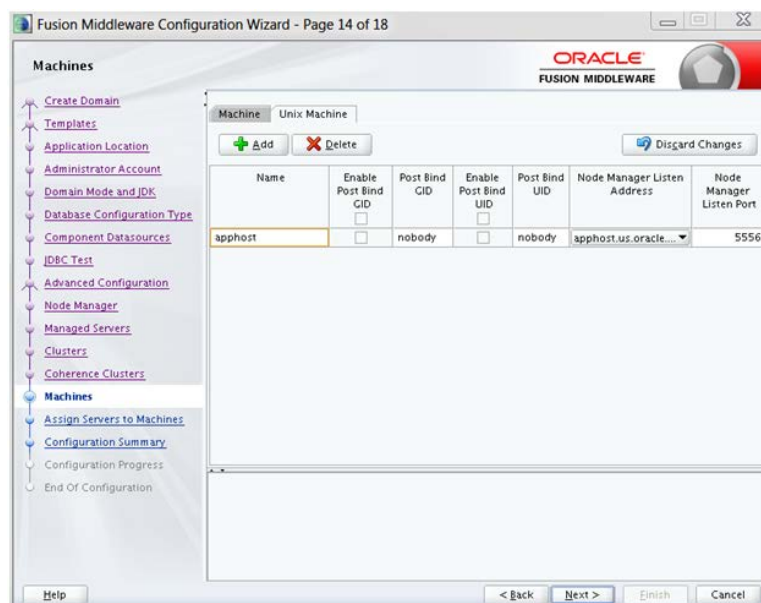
Fusion Middleware Configuration Wizard - Page 14 of 18

Machines

ORACLE
FUSION MIDDLEWARE

Create Domain
Templates
Application Location
Administrator Account
Domain Mode and JDK
Database Configuration Type
Component Datasources
JDBC Test
Advanced Configuration
Node Manager
Managed Servers
Clusters
Coherence Clusters
Machines
Assign Servers to Machines
Configuration Summary
Configuration Progress
End Of Configuration

Machine
Unix Machine

Add
Delete
Discard Changes

| Name | Enable Post Bind GID | Post Bind GID | Enable Post Bind UID | Post Bind UID | Node Manager Listen Address | Node Manager Listen Port |
|---|---|---|---|---|---|---|
| apphost | | nobody | | nobody | apphost.us.oracle.... | 5556 |

Help
< Back
Next >
Finish
Cancel